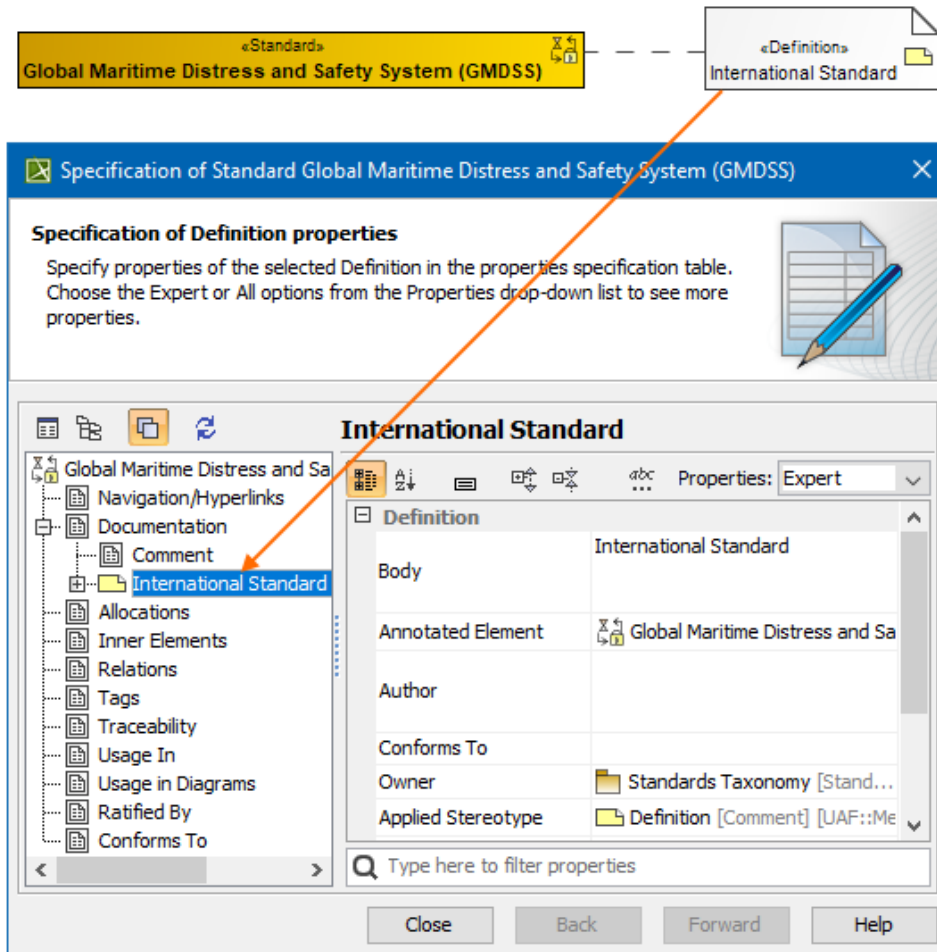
«Standard»
Global Maritime Distress and Safety System (GMDSS)

«Definition»
International Standard

Specification of Standard Global Maritime Distress and Safety System (GMDSS)

**Specification of Definition properties**

Specify properties of the selected Definition in the properties specification table. Choose the Expert or All options from the Properties drop-down list to see more properties.

Global Maritime Distress and Sa
Navigation/Hyperlinks
Documentation
Comment
International Standard
Allocations
Inner Elements
Relations
Tags
Traceability
Usage In
Usage in Diagrams
Ratified By
Conforms To

International Standard

Properties: Expert

| Definition | |
|---|---|
| Body | International Standard |
| Annotated Element | Global Maritime Distress and Sa |
| Author | |
| Conforms To | |
| Owner | Standards Taxonomy [Stand... |
| Applied Stereotype | Definition [Comment] [UAF::Me |

Type here to filter properties

Close Back Forward Help